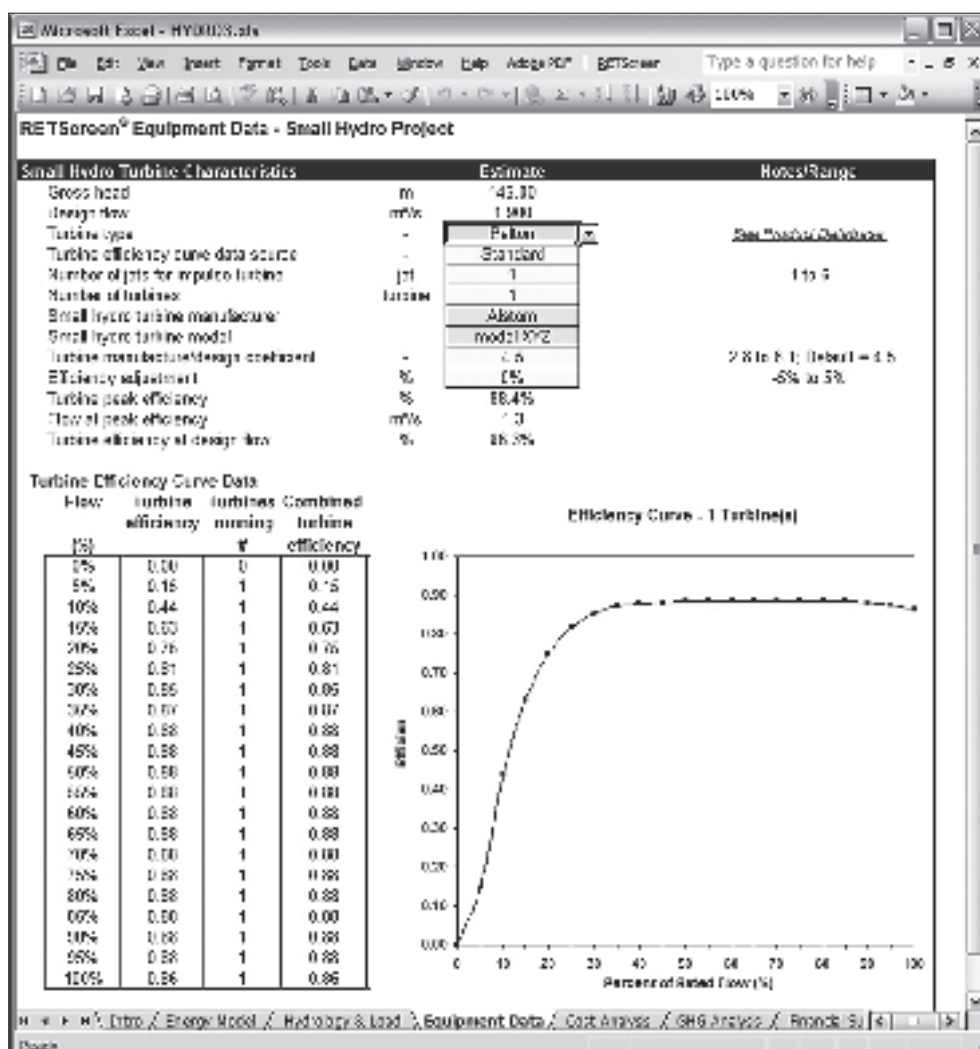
Microsoft Excel - HYDRO3.xls

File Edit View Insert Format Tools Data Window Help Adobe PDF RETScreen Type a question for help

100%

RETScreen® Equipment Data - Small Hydro Project

| Small Hydro Turbine Characteristics | | Estimate | Notes/Range |
|---|---|---|---|
| Gross head | m | 145.00 | |
| Design flow | m³/s | 1.500 | |
| Turbine type | - | Pelton | See Product Database |
| Turbine efficiency curve data source | - | Standard | |
| Number of jets for impulse turbine | jet | 1 | 1 to 6 |
| Number of turbines | turbine | 1 | |
| Small hydro turbine manufacturer | | Alstom | |
| Small hydro turbine model | | model XYZ | |
| Turbine manufacture/design coefficient | - | 4.5 | 2.8 to 6.1; Default = 4.5 |
| Efficiency adjustment | % | 0% | -5% to 5% |
| Turbine peak efficiency | % | 88.4% | |
| Flow at peak efficiency | m³/s | 1.0 | |
| Turbine efficiency at design flow | % | 85.7% | |

Turbine Efficiency Curve Data

| Flow (%) | Turbine efficiency | Turbines running # | Combined turbine efficiency |
|---|---|---|---|
| 0% | 0.00 | 0 | 0.00 |
| 5% | 0.15 | 1 | 0.15 |
| 10% | 0.44 | 1 | 0.44 |
| 15% | 0.63 | 1 | 0.63 |
| 20% | 0.76 | 1 | 0.76 |
| 25% | 0.81 | 1 | 0.81 |
| 30% | 0.85 | 1 | 0.85 |
| 35% | 0.87 | 1 | 0.87 |
| 40% | 0.88 | 1 | 0.88 |
| 45% | 0.88 | 1 | 0.88 |
| 50% | 0.88 | 1 | 0.88 |
| 55% | 0.88 | 1 | 0.88 |
| 60% | 0.88 | 1 | 0.88 |
| 65% | 0.88 | 1 | 0.88 |
| 70% | 0.88 | 1 | 0.88 |
| 75% | 0.88 | 1 | 0.88 |
| 80% | 0.88 | 1 | 0.88 |
| 85% | 0.88 | 1 | 0.88 |
| 90% | 0.88 | 1 | 0.88 |
| 95% | 0.88 | 1 | 0.88 |
| 100% | 0.86 | 1 | 0.86 |

Efficiency Curve - 1 Turbine(s)

1.00
0.90
0.80
0.70
0.60
0.50
0.40
0.30
0.20
0.10
0.00

Efficiency

0 10 20 30 40 50 60 70 80 90 100

Percent of Rated Flow (%)

Intro / Energy Model / Hydrology & Load / Equipment Data / Cost Analysis / GHG Analysis / Financial Su

Ready